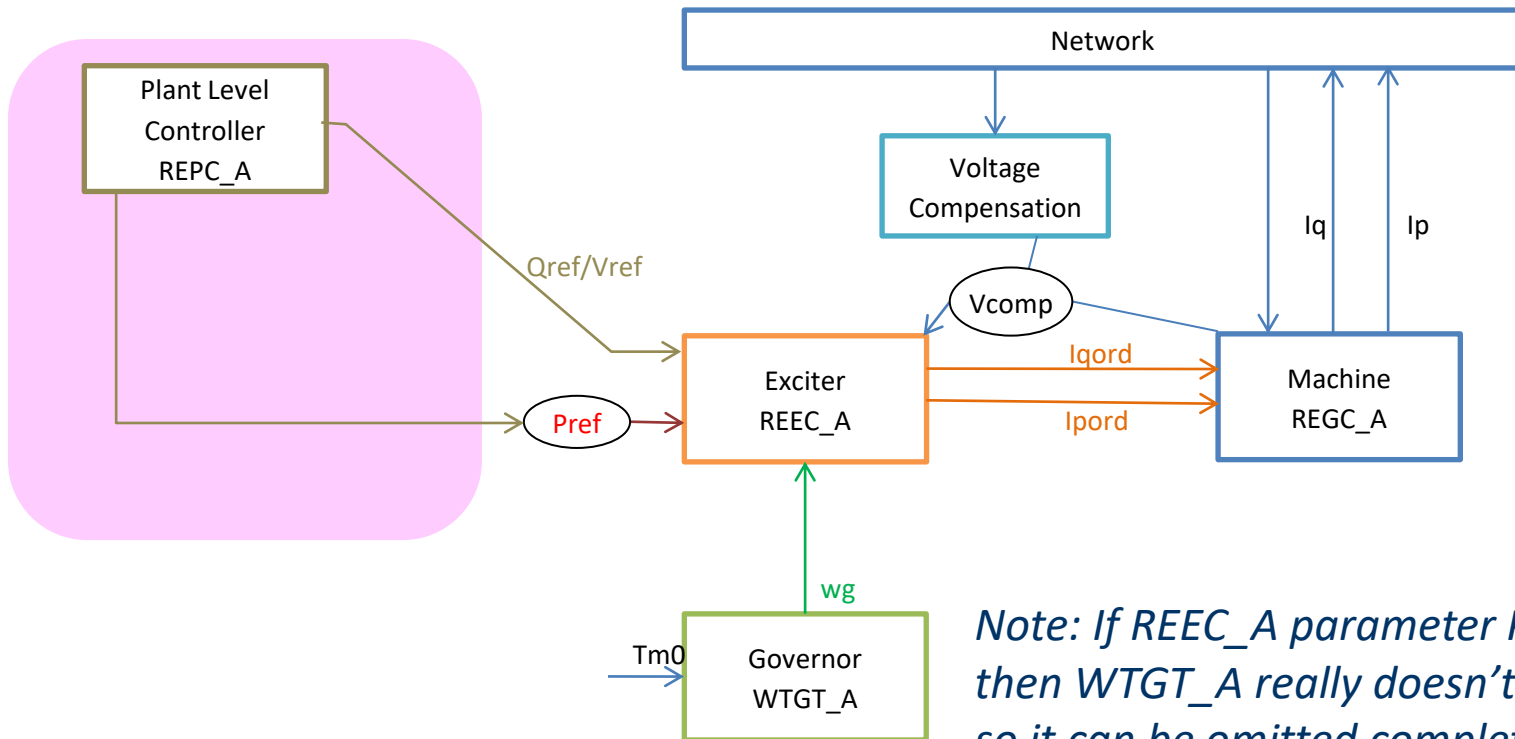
Network

Plant Level Controller REPC_A

Voltage Compensation

Iq

Ip

Qref/Vref

Vcomp

Exciter REEC_A

Iqord

Ipord

Machine REGC_A

Pref

wg

Tm0

Governor WTGT_A

Note: If REEC_A parameter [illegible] then WTGT_A really doesn't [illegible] so it can be omitted complet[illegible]